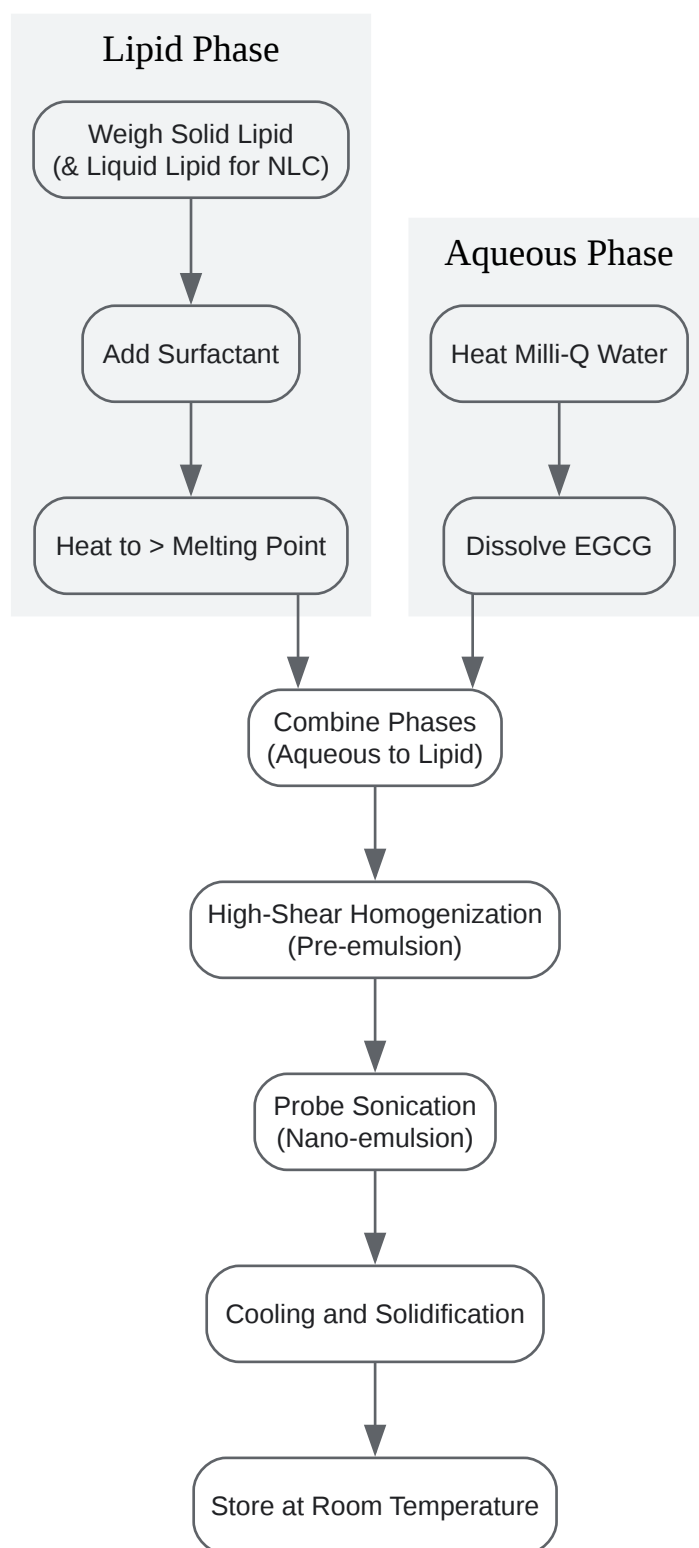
Lipid Phase

Weigh Solid Lipid
(& Liquid Lipid for NLC)

Add Surfactant

Heat to > Melting Point

Aqueous Phase

Heat Milli-Q Water

Dissolve EGCG

Combine Phases
(Aqueous to Lipid)

High-Shear Homogenization
(Pre-emulsion)

Probe Sonication
(Nano-emulsion)

Cooling and Solidification

Store at Room Temperature